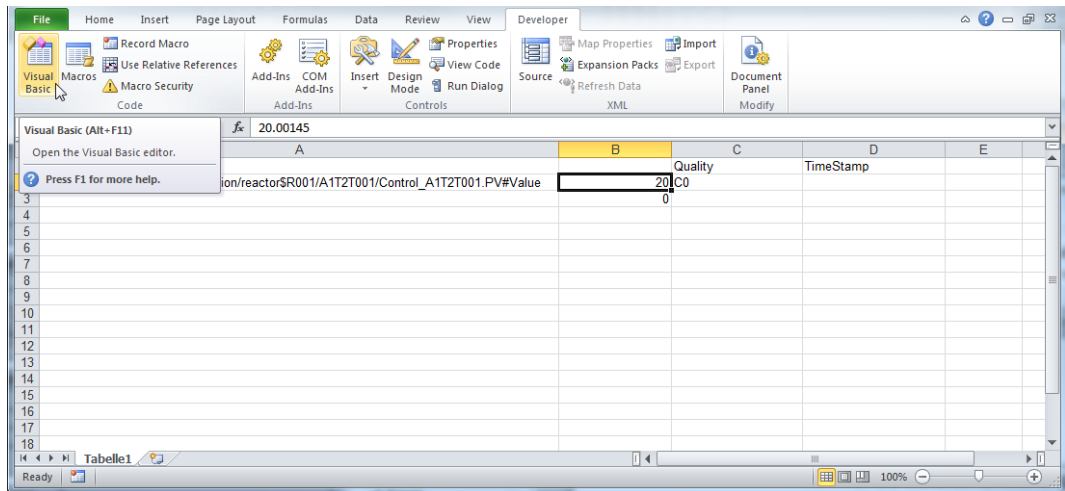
File Home Insert Page Layout Formulas Data Review View Developer

Visual Basic
Macros
Record Macro
Use Relative References
Macro Security
Code
Add-Ins
COM Add-Ins
Add-Ins
Insert
Design Mode
Properties
View Code
Run Dialog
Controls
Source
Map Properties
Expansion Packs
Refresh Data
Import
Export
XML
Document Panel
Modify

Visual Basic (Alt+F11)
Open the Visual Basic editor.
Press F1 for more help.

$f_x$ 20.00145

| | A | B | C | D | E |
|---|---|---|---|---|---|
| 1 | | | Quality | TimeStamp | |
| 2 | ion/reactor$R001/A1T2T001/Control_A1T2T001.PV#Value | 20 | C0 | | |
| 3 | | 0 | | | |
| 4 | | | | | |
| 5 | | | | | |
| 6 | | | | | |
| 7 | | | | | |
| 8 | | | | | |
| 9 | | | | | |
| 10 | | | | | |
| 11 | | | | | |
| 12 | | | | | |
| 13 | | | | | |
| 14 | | | | | |
| 15 | | | | | |
| 16 | | | | | |
| 17 | | | | | |
| 18 | | | | | |

Tabelle1

Ready
100%